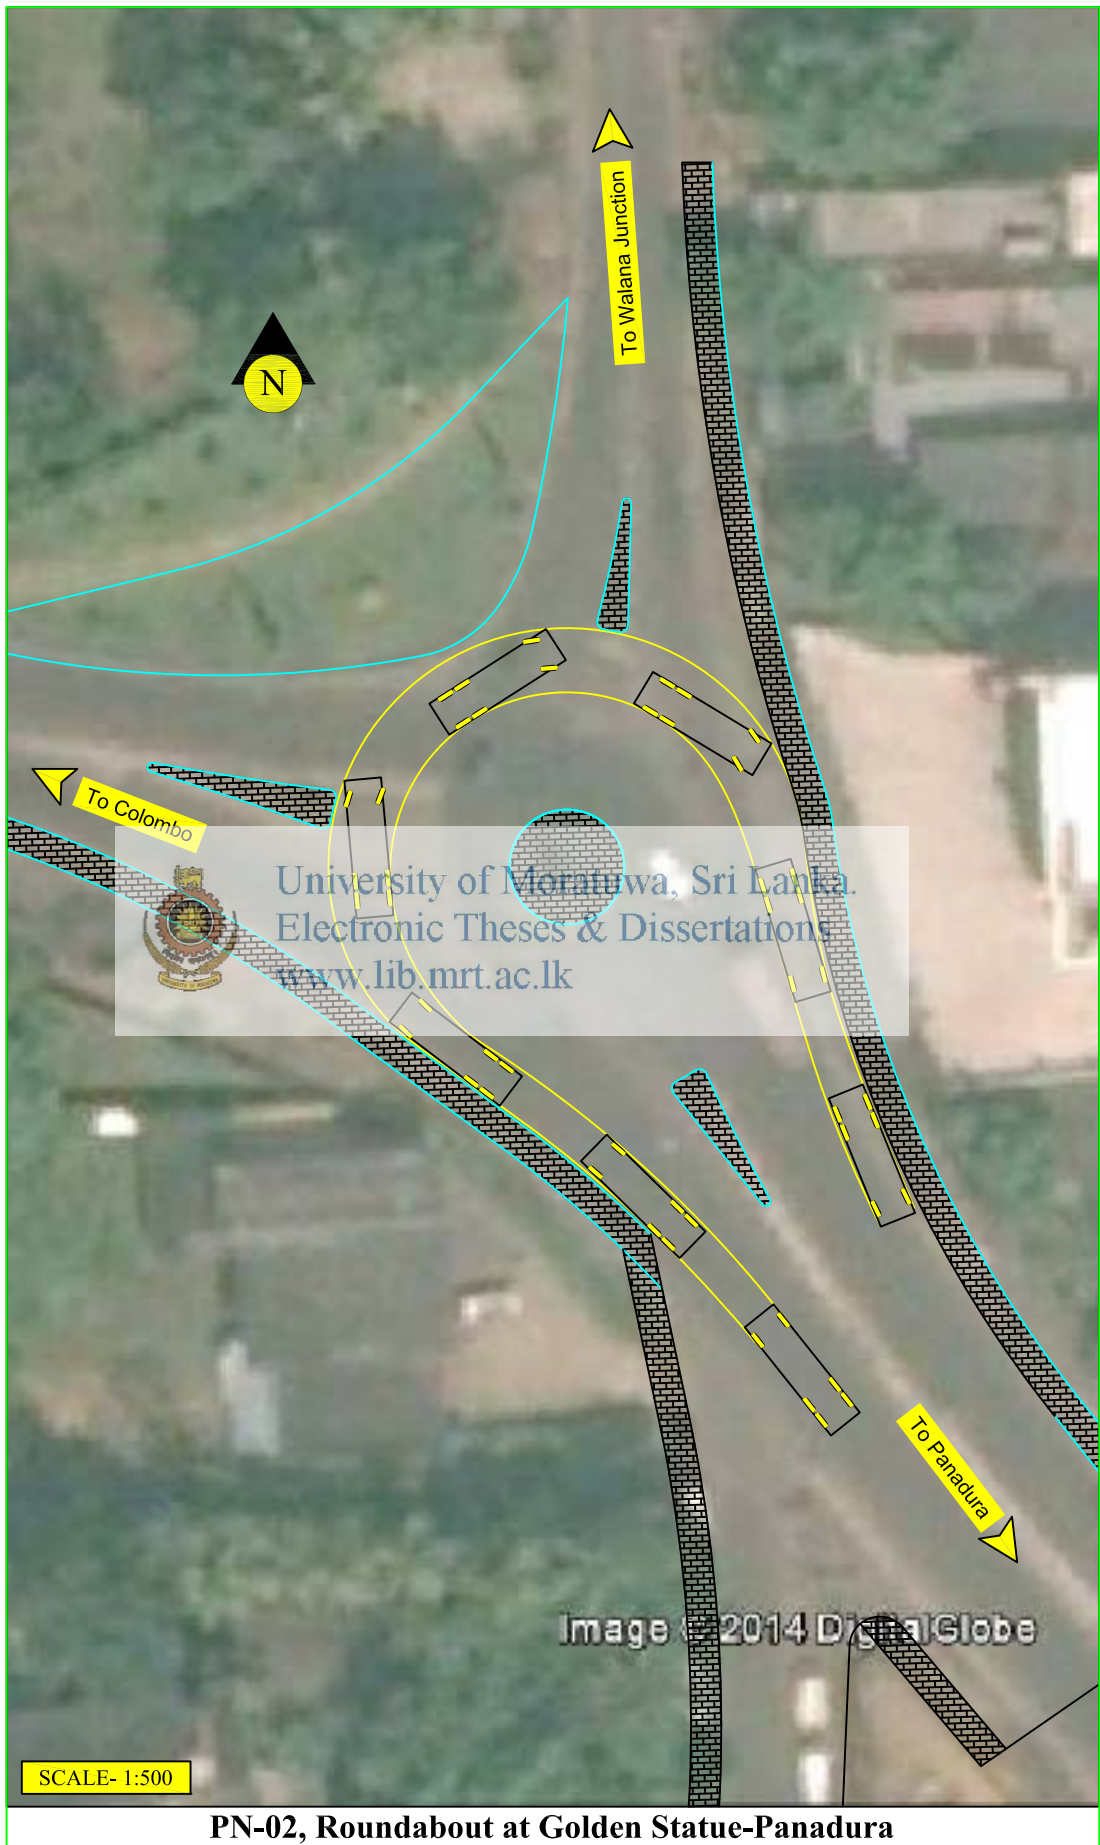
To Walana Junction

N

To Colombo

University of Moratuwa, Sri Lanka.
Electronic Theses & Dissertations
www.lib.mrt.ac.lk

To Panadura

Image © 2014 DigitalGlobe

SCALE- 1:500

PN-02, Roundabout at Golden Statue-Panadura